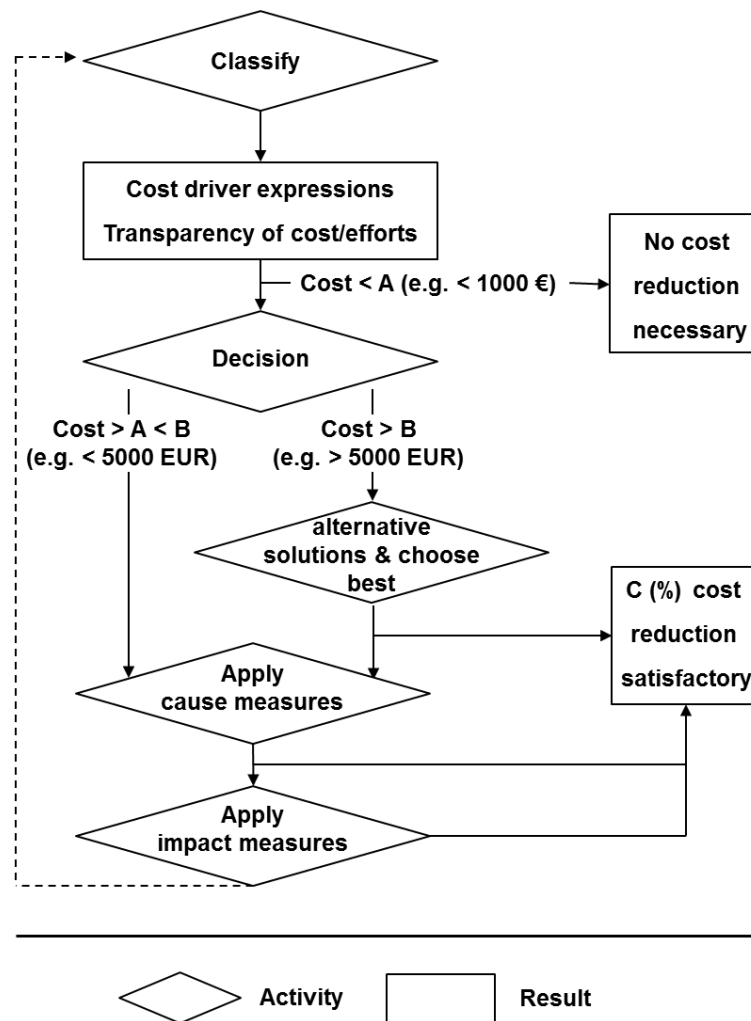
Classify

Cost driver expressions
Transparency of cost/efforts

Cost < A (e.g. < 1000 €)

No cost reduction necessary

Decision

Cost > A < B
(e.g. < 5000 EUR)

Cost > B
(e.g. > 5000 EUR)

alternative solutions & choose best

C (%) cost reduction satisfactory

Apply cause measures

Apply impact measures

Activity

Result